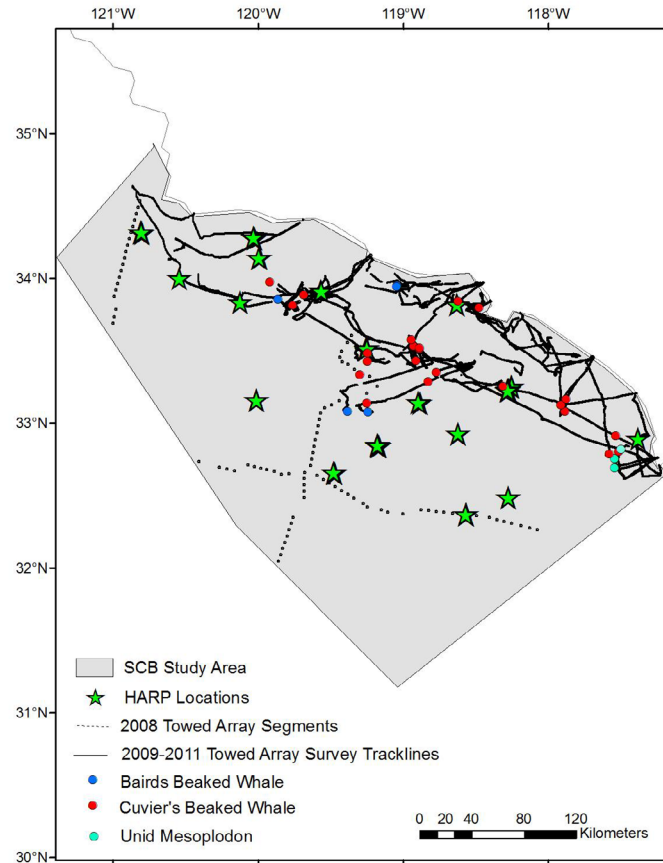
121°W 120°W 119°W 118°W

35°N

34°N

33°N

32°N

31°N

30°N

SCB Study Area
HARP Locations
2008 Towed Array Segments
2009-2011 Towed Array Survey Tracklines
Bairds Beaked Whale
Cuvier's Beaked Whale
Unid Mesoplodon

0 20 40 80 120
Kilometers